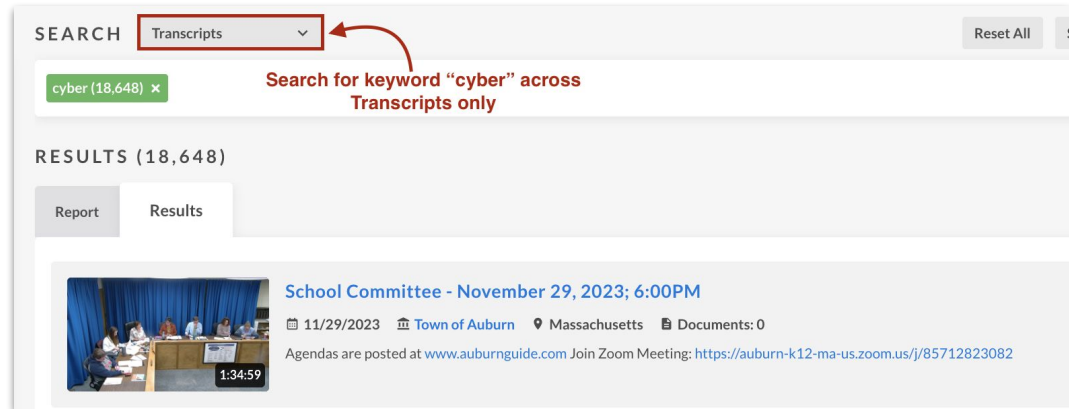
SEARCH Transcripts

Reset All

cyber (18,648) ×

Search for keyword "cyber" across Transcripts only

RESULTS (18,648)

Report Results

1:34:59

School Committee - November 29, 2023; 6:00PM

11/29/2023 Town of Auburn Massachusetts Documents: 0

Agendas are posted at www.auburnguide.com Join Zoom Meeting: https://auburn-k12-ma-us.zoom.us/j/85712823082